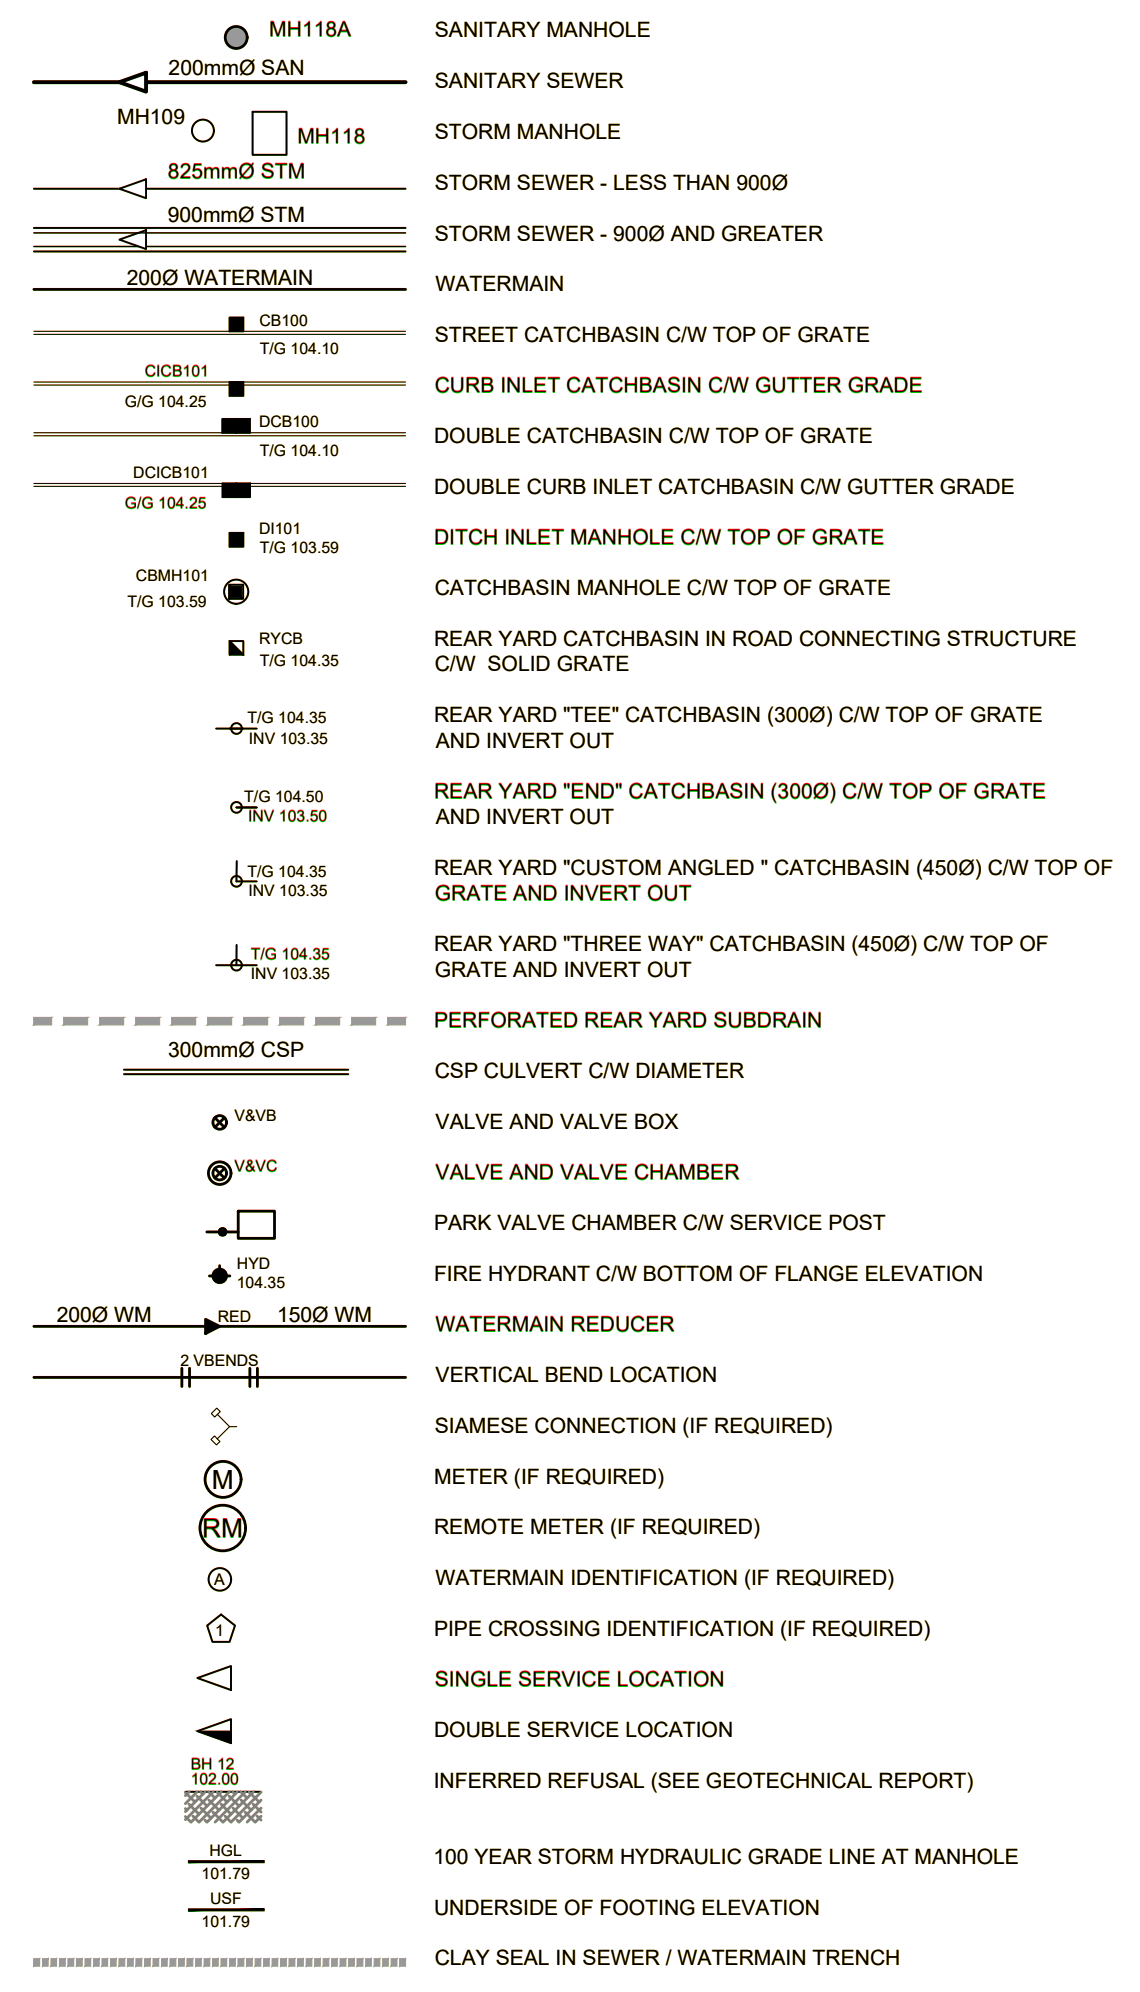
MH118A SANITARY MANHOLE

200mmØ SAN SANITARY SEWER

MH109 MH118 STORM MANHOLE

825mmØ STM STORM SEWER - LESS THAN 900Ø

900mmØ STM STORM SEWER - 900Ø AND GREATER

200Ø WATERMAIN WATERMAIN

CB100 T/G 104.10 STREET CATCHBASIN C/W TOP OF GRATE

CICB101 G/G 104.25 CURB INLET CATCHBASIN C/W GUTTER GRADE

DCB100 T/G 104.10 DOUBLE CATCHBASIN C/W TOP OF GRATE

DCICB101 G/G 104.25 DOUBLE CURB INLET CATCHBASIN C/W GUTTER GRADE

DI101 T/G 103.59 DITCH INLET MANHOLE C/W TOP OF GRATE

CBMH101 T/G 103.59 CATCHBASIN MANHOLE C/W TOP OF GRATE

RYCB T/G 104.35 REAR YARD CATCHBASIN IN ROAD CONNECTING STRUCTURE C/W SOLID GRATE

T/G 104.35 INV 103.35 REAR YARD "TEE" CATCHBASIN (300Ø) C/W TOP OF GRATE AND INVERT OUT

T/G 104.50 INV 103.50 REAR YARD "END" CATCHBASIN (300Ø) C/W TOP OF GRATE AND INVERT OUT

T/G 104.35 INV 103.35 REAR YARD "CUSTOM ANGLED " CATCHBASIN (450Ø) C/W TOP OF GRATE AND INVERT OUT

T/G 104.35 INV 103.35 REAR YARD "THREE WAY" CATCHBASIN (450Ø) C/W TOP OF GRATE AND INVERT OUT

PERFORATED REAR YARD SUBDRAIN

300mmØ CSP CSP CULVERT C/W DIAMETER

V&VB VALVE AND VALVE BOX

V&VC VALVE AND VALVE CHAMBER

PARK VALVE CHAMBER C/W SERVICE POST

HYD 104.35 FIRE HYDRANT C/W BOTTOM OF FLANGE ELEVATION

200Ø WM RED 150Ø WM WATERMAIN REDUCER

2 VBENDS VERTICAL BEND LOCATION

SIAMESE CONNECTION (IF REQUIRED)

M METER (IF REQUIRED)

RM REMOTE METER (IF REQUIRED)

A WATERMAIN IDENTIFICATION (IF REQUIRED)

1 PIPE CROSSING IDENTIFICATION (IF REQUIRED)

SINGLE SERVICE LOCATION

DOUBLE SERVICE LOCATION

BH 12 102.00 INFERRED REFUSAL (SEE GEOTECHNICAL REPORT)

HGL 101.79 100 YEAR STORM HYDRAULIC GRADE LINE AT MANHOLE

USF 101.79 UNDERSIDE OF FOOTING ELEVATION

CLAY SEAL IN SEWER / WATERMAIN TRENCH